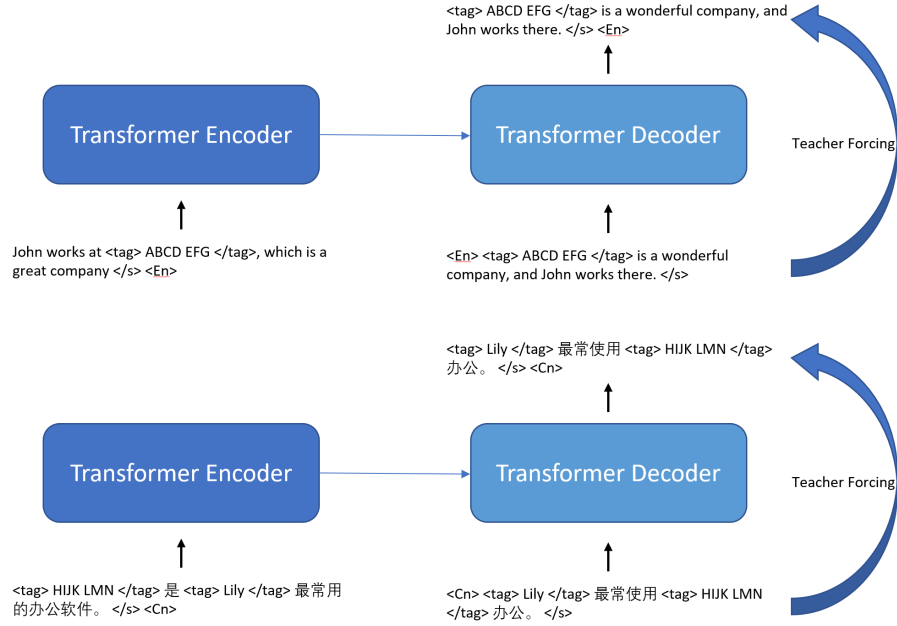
<tag> ABCD EFG </tag> is a wonderful company, and John works there. </s> <En>

Transformer Encoder

Transformer Decoder

Teacher Forcing

John works at <tag> ABCD EFG </tag>, which is a great company </s> <En>

<En> <tag> ABCD EFG </tag> is a wonderful company, and John works there. </s>

<tag> Lily </tag> 最常使用 <tag> HIJK LMN </tag> 办公。 </s> <Cn>

Transformer Encoder

Transformer Decoder

Teacher Forcing

<tag> HIJK LMN </tag> 是 <tag> Lily </tag> 最常用的办公软件。 </s> <Cn>

<Cn> <tag> Lily </tag> 最常使用 <tag> HIJK LMN </tag> 办公。 </s>